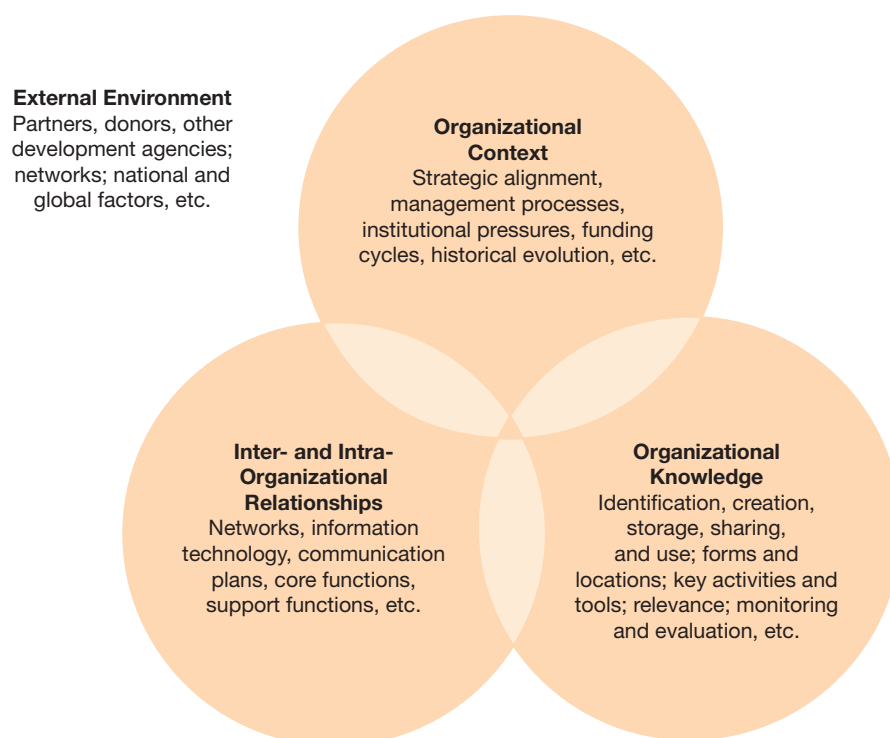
External Environment
Partners, donors, other development agencies; networks; national and global factors, etc.

Organizational Context
Strategic alignment, management processes, institutional pressures, funding cycles, historical evolution, etc.

Inter- and Intra-Organizational Relationships
Networks, information technology, communication plans, core functions, support functions, etc.

Organizational Knowledge
Identification, creation, storage, sharing, and use; forms and locations; key activities and tools; relevance; monitoring and evaluation, etc.